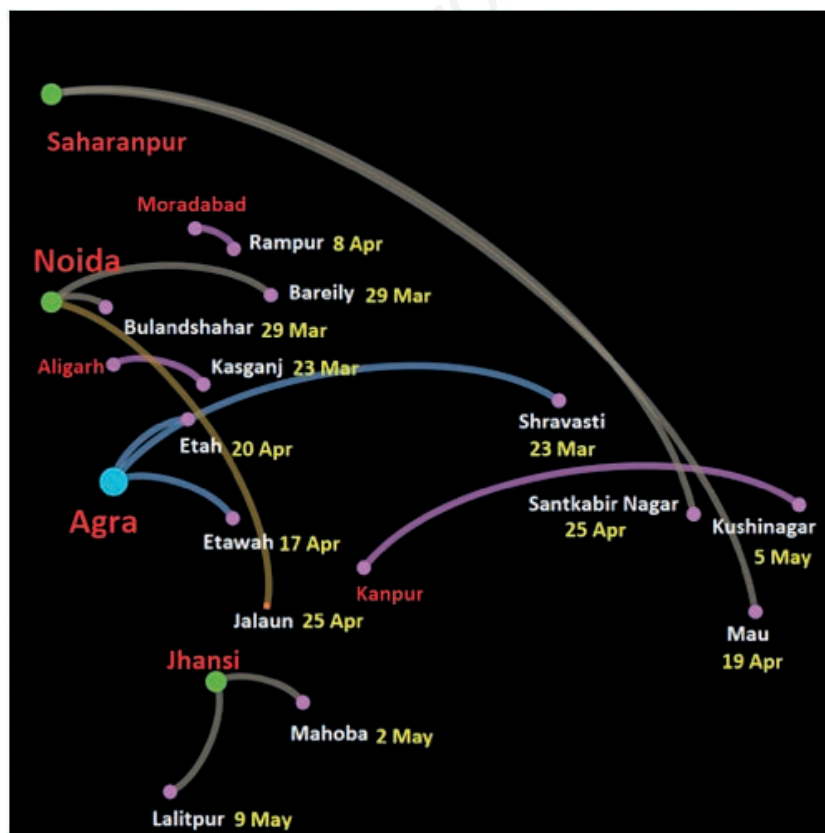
Saharanpur

Moradabad

Rampur 8 Apr

Noida

Bareily 29 Mar

Bulandshahar 29 Mar

Aligarh

Kasganj 23 Mar

Shravasti 23 Mar

Etah 20 Apr

Agra

Santkabir Nagar 25 Apr

Kushinagar 5 May

Etawah 17 Apr

Kanpur

Jalaun 25 Apr

Mau 19 Apr

Jhansi

Mahoba 2 May

Lalitpur 9 May